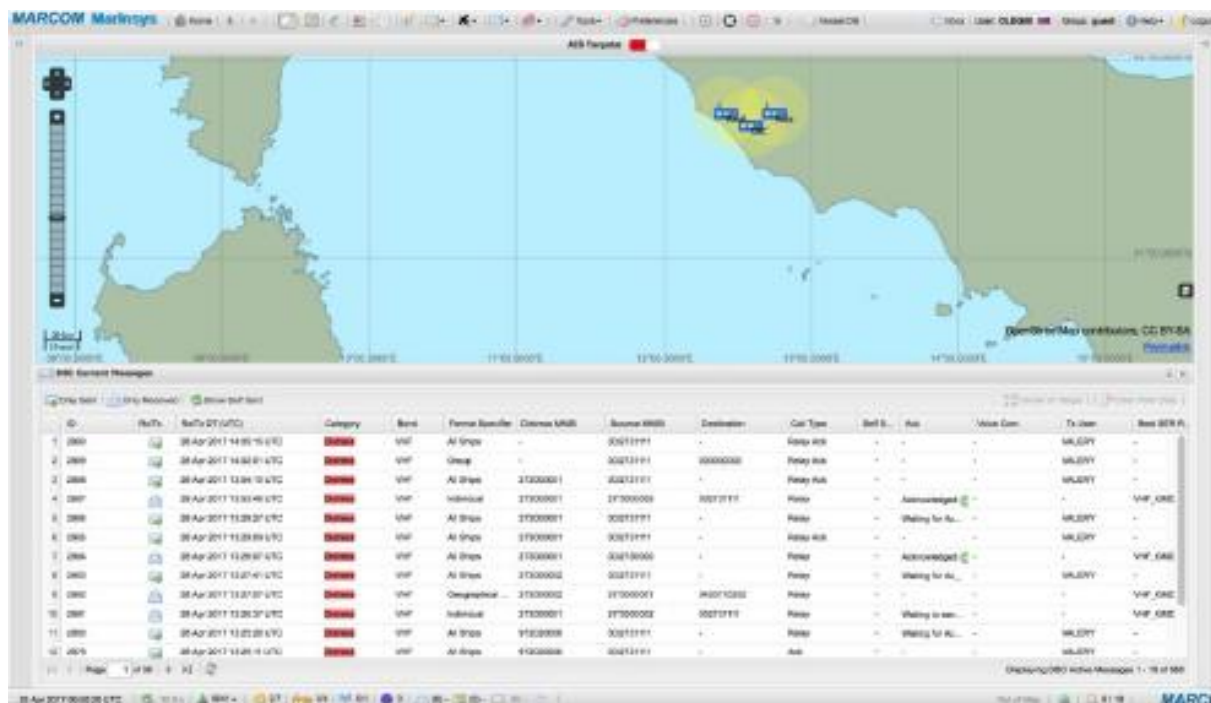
MARCOM Marinsys

AIS Targets

OpenStreetMap contributors, CC BY-SA

DSC Current Messages

| | ID | RxTx | RxTx DT (UTC) | Category | Band | Format Specifier | Distress MMSI | Source MMSI | Destination | Call Type | Self S... | Ack | Voice Com | Tx User | Best BER R... |
|---|---|---|---|---|---|---|---|---|---|---|---|---|---|---|---|
| 1 | | | 28 Apr 2017 14:05:15 UTC | Distress | VHF | All Ships | | | - | Relay Ack | - | - | - | MAJORY | - |
| 2 | | | 28 Apr 2017 14:02:01 UTC | Distress | VHF | Group | - | | | Relay Ack | - | - | - | MAJORY | - |
| 3 | | | 28 Apr 2017 13:54:15 UTC | Distress | VHF | All Ships | | | - | Relay Ack | - | - | - | MAJORY | - |
| 4 | | | 28 Apr 2017 13:53:45 UTC | Distress | VHF | Individual | | | | Relay | - | Acknowledged | - | - | VHF_ONE |
| 5 | | | 28 Apr 2017 13:29:27 UTC | Distress | VHF | All Ships | | | - | Relay | - | Waiting for Ac... | - | MAJORY | - |
| 6 | | | 28 Apr 2017 13:29:03 UTC | Distress | VHF | All Ships | | | - | Relay Ack | - | - | - | MAJORY | - |
| 7 | | | 28 Apr 2017 13:28:07 UTC | Distress | VHF | All Ships | | | - | Relay | - | Acknowledged | - | - | VHF_ONE |
| 8 | | | 28 Apr 2017 13:27:41 UTC | Distress | VHF | All Ships | | | - | Relay | - | Waiting for Ac... | - | MAJORY | - |
| 9 | | | 28 Apr 2017 13:27:07 UTC | Distress | VHF | Geographical ... | | | | Relay | - | - | - | - | VHF_ONE |
| 10 | | | 28 Apr 2017 13:26:37 UTC | Distress | VHF | Individual | | | | Relay | - | Waiting to sen... | - | - | VHF_ONE |
| 11 | | | 28 Apr 2017 13:22:20 UTC | Distress | VHF | All Ships | | | - | Relay | - | Waiting for Ac... | - | MAJORY | - |
| 12 | | | 28 Apr 2017 13:20:15 UTC | Distress | VHF | All Ships | | | - | Ack | - | - | - | MAJORY | - |

Page 1

Displaying DSC Active Messages 1 - 15 of